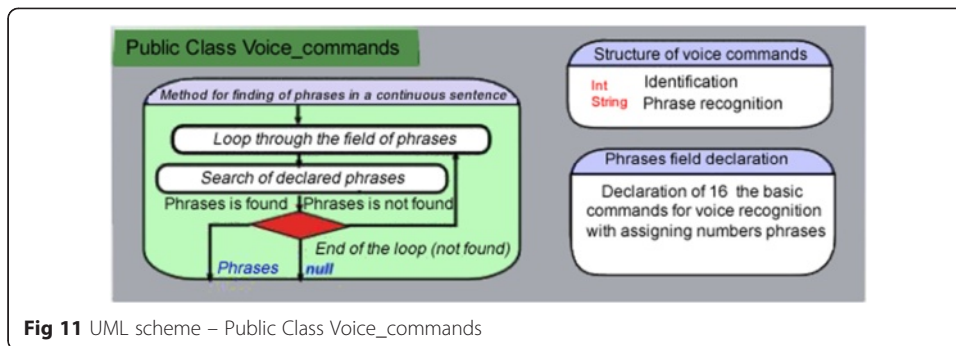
Public Class Voice_commands

Method for finding of phrases in a continuous sentence

Loop through the field of phrases

Search of declared phrases

Phrases is found

Phrases is not found

End of the loop (not found)

Phrases

null

Structure of voice commands

Int Identification

String Phrase recognition

Phrases field declaration

Declaration of 16 the basic commands for voice recognition with assigning numbers phrases

Fig 11 UML scheme – Public Class Voice_commands